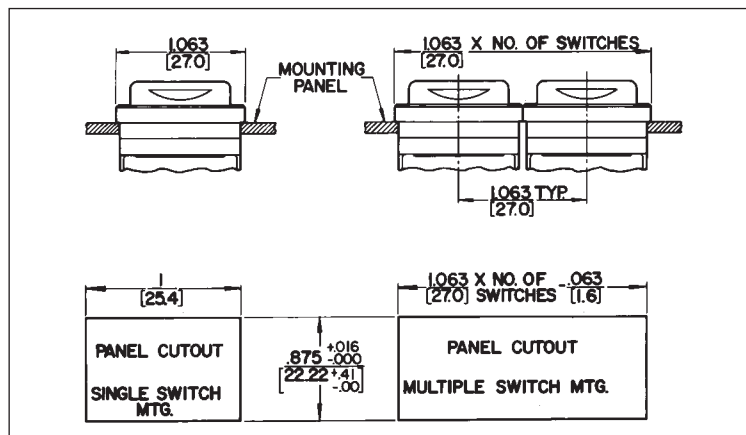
1.063
[27.0]

MOUNTING
PANEL

1.063 X NO. OF SWITCHES
[27.0]

1.063 TYP.
[27.0]

1
[25.4]

PANEL CUTOUT

SINGLE SWITCH
MTG.

$.875^{+.016}_{-.000}$
$[22.22^{+.41}_{-.00}]$

1.063 X NO. OF - .063
[27.0] SWITCHES [1.6]

PANEL CUTOUT

MULTIPLE SWITCH MTG.